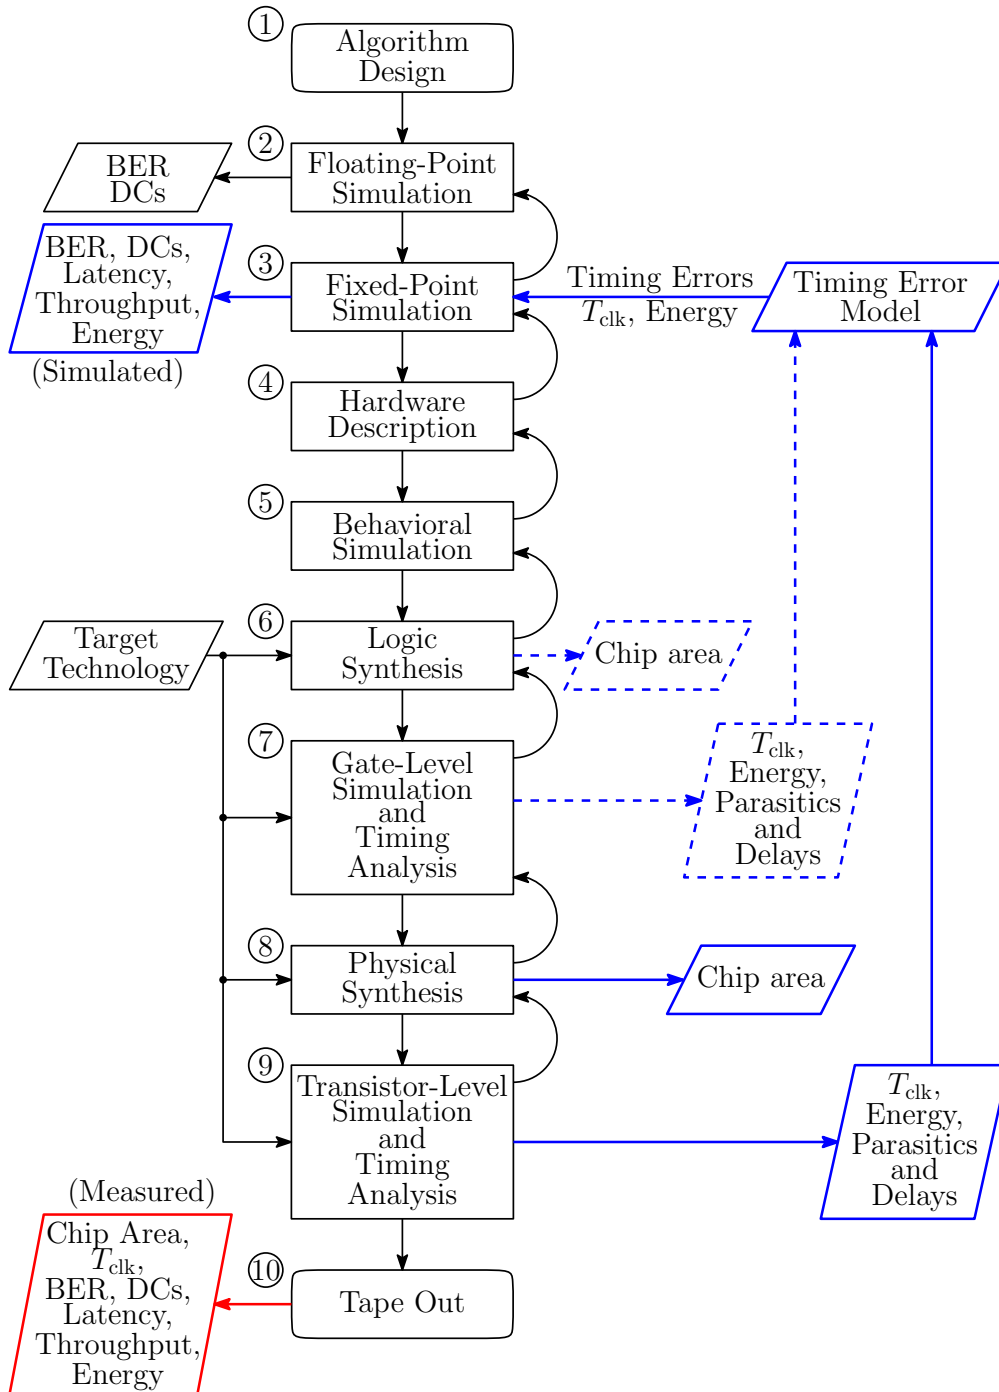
① Algorithm Design

② Floating-Point Simulation

BER DCs

③ Fixed-Point Simulation

BER, DCs, Latency, Throughput, Energy

(Simulated)

Timing Errors $T_{\text{clk}}$, Energy

Timing Error Model

④ Hardware Description

⑤ Behavioral Simulation

⑥ Logic Synthesis

Target Technology

Chip area

⑦ Gate-Level Simulation and Timing Analysis

$T_{\text{clk}}$, Energy, Parasitics and Delays

⑧ Physical Synthesis

Chip area

⑨ Transistor-Level Simulation and Timing Analysis

$T_{\text{clk}}$, Energy, Parasitics and Delays

(Measured)

Chip Area, $T_{\text{clk}}$, BER, DCs, Latency, Throughput, Energy

⑩ Tape Out